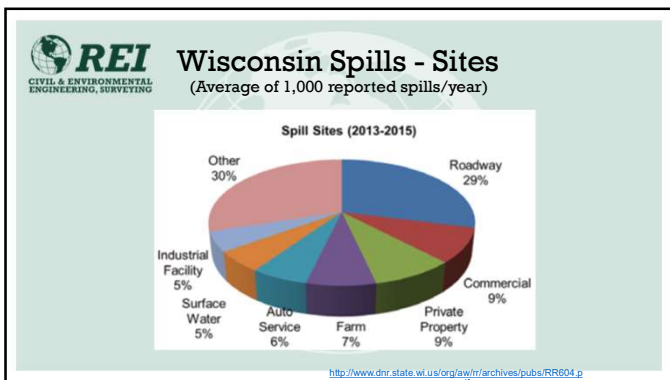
REI
CIVIL & ENVIRONMENTAL ENGINEERING, SURVEYING

Wisconsin Spills - Sites
(Average of 1,000 reported spills/year)

Spill Sites (2013-2015)

Roadway 29%
Commercial 9%
Private Property 9%
Farm 7%
Auto Service 6%
Surface Water 5%
Industrial Facility 5%
Other 30%

http://www.dnr.state.wi.us/org/aw/rr/archives/pubs/RR604.p